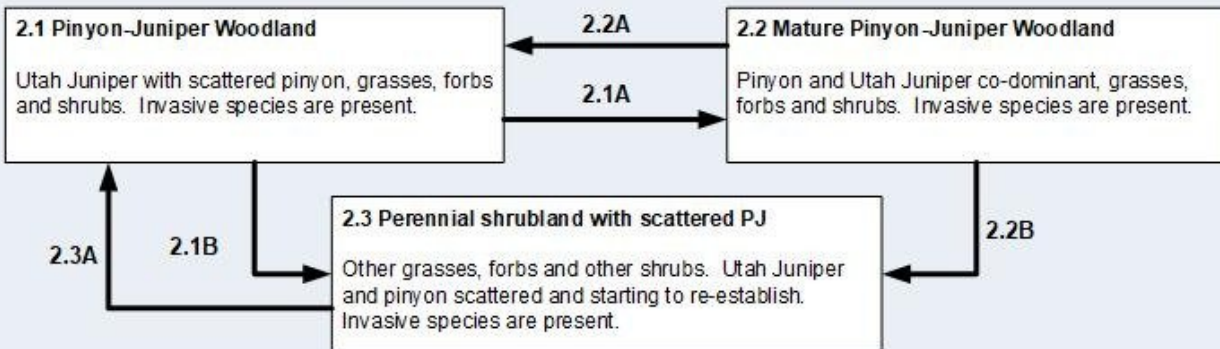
2.1 Pinyon-Juniper Woodland

Utah Juniper with scattered pinyon, grasses, forbs and shrubs. Invasive species are present.

2.2A

2.1A

2.2 Mature Pinyon-Juniper Woodland

Pinyon and Utah Juniper co-dominant, grasses, forbs and shrubs. Invasive species are present.

2.3A

2.1B

2.3 Perennial shrubland with scattered PJ

Other grasses, forbs and other shrubs. Utah Juniper and pinyon scattered and starting to re-establish. Invasive species are present.

2.2B